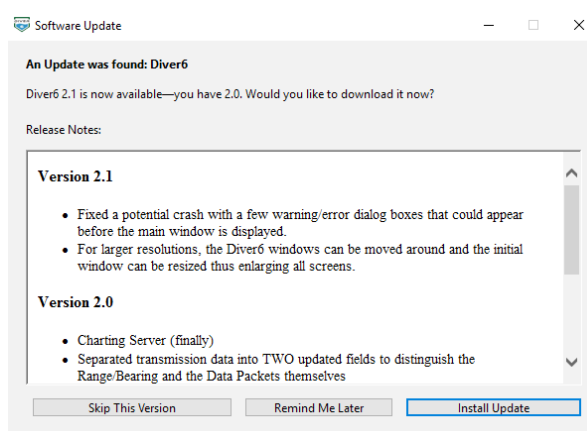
Software Update

An Update was found: Diver6

Diver6 2.1 is now available—you have 2.0. Would you like to download it now?

Release Notes:

Version 2.1

- Fixed a potential crash with a few warning/error dialog boxes that could appear before the main window is displayed.
- For larger resolutions, the Diver6 windows can be moved around and the initial window can be resized thus enlarging all screens.

Version 2.0

- Charting Server (finally)
- Separated transmission data into TWO updated fields to distinguish the Range/Bearing and the Data Packets themselves

Skip This Version | Remind Me Later | Install Update